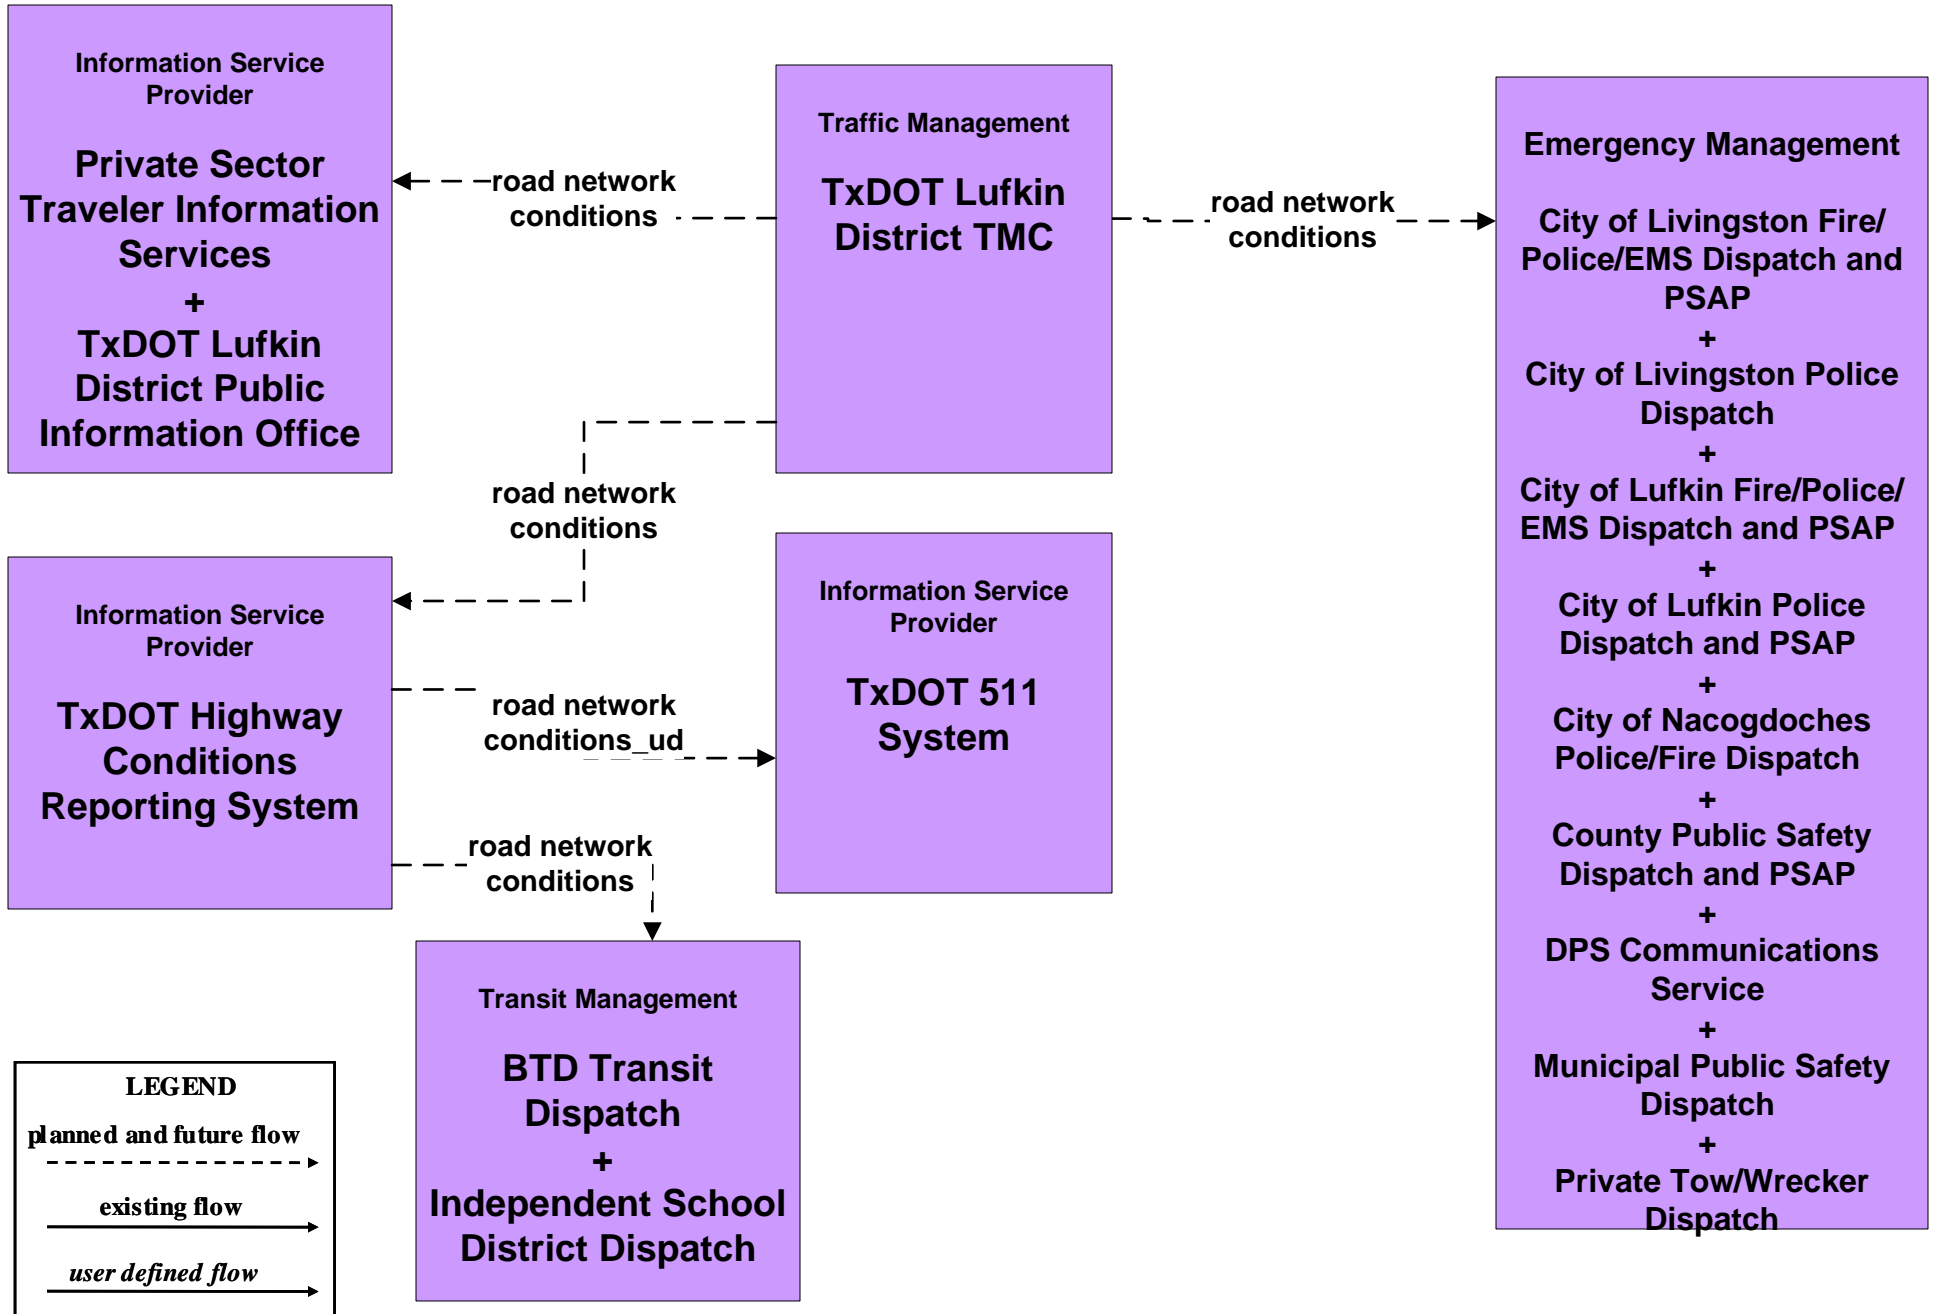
Information Service Provider

Private Sector Traveler Information Services
+
TxDOT Lufkin District Public Information Office

road network conditions

Traffic Management

TxDOT Lufkin District TMC

road network conditions

Emergency Management

City of Livingston Fire/ Police/EMS Dispatch and PSAP
+
City of Livingston Police Dispatch
+
City of Lufkin Fire/Police/ EMS Dispatch and PSAP
+
City of Lufkin Police Dispatch and PSAP
+
City of Nacogdoches Police/Fire Dispatch
+
County Public Safety Dispatch and PSAP
+
DPS Communications Service
+
Municipal Public Safety Dispatch
+
Private Tow/Wrecker Dispatch

road network conditions

Information Service Provider

TxDOT Highway Conditions Reporting System

road network conditions_ud

Information Service Provider

TxDOT 511 System

road network conditions

Transit Management

BTD Transit Dispatch
+
Independent School District Dispatch

LEGEND
planned and future flow
existing flow
user defined flow